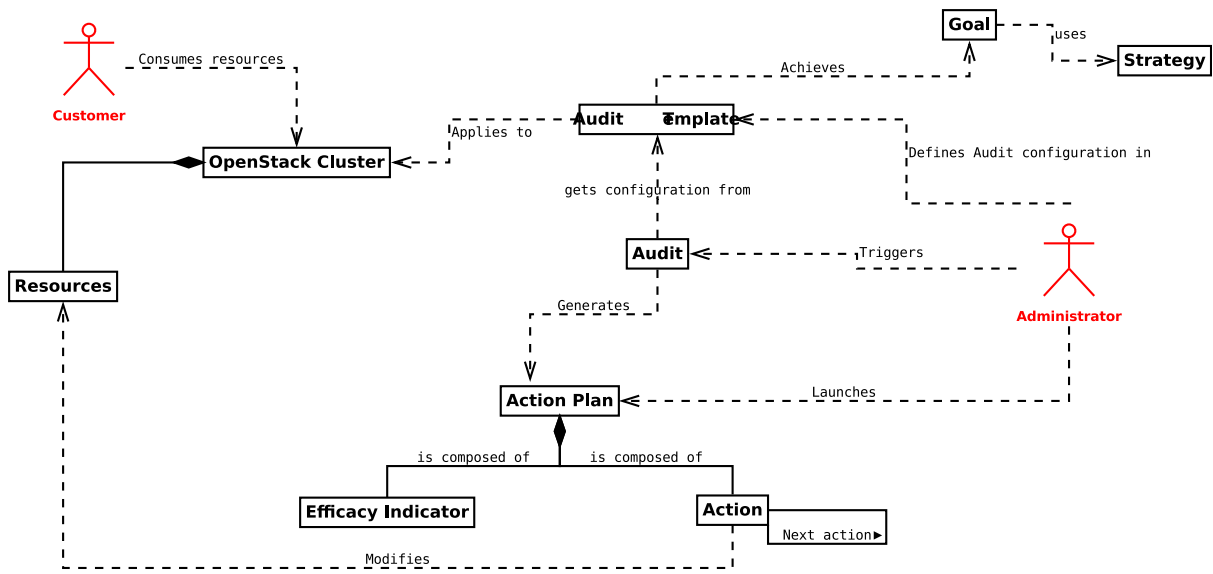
Goal
uses
Strategy
Customer
Consumes resources
Achieves
Audit Template
Applies to
OpenStack Cluster
Defines Audit configuration in
gets configuration from
Audit
Triggers
Resources
Administrator
Generates
Action Plan
Launches
is composed of
is composed of
Efficacy Indicator
Action
Next action▸
Modifies